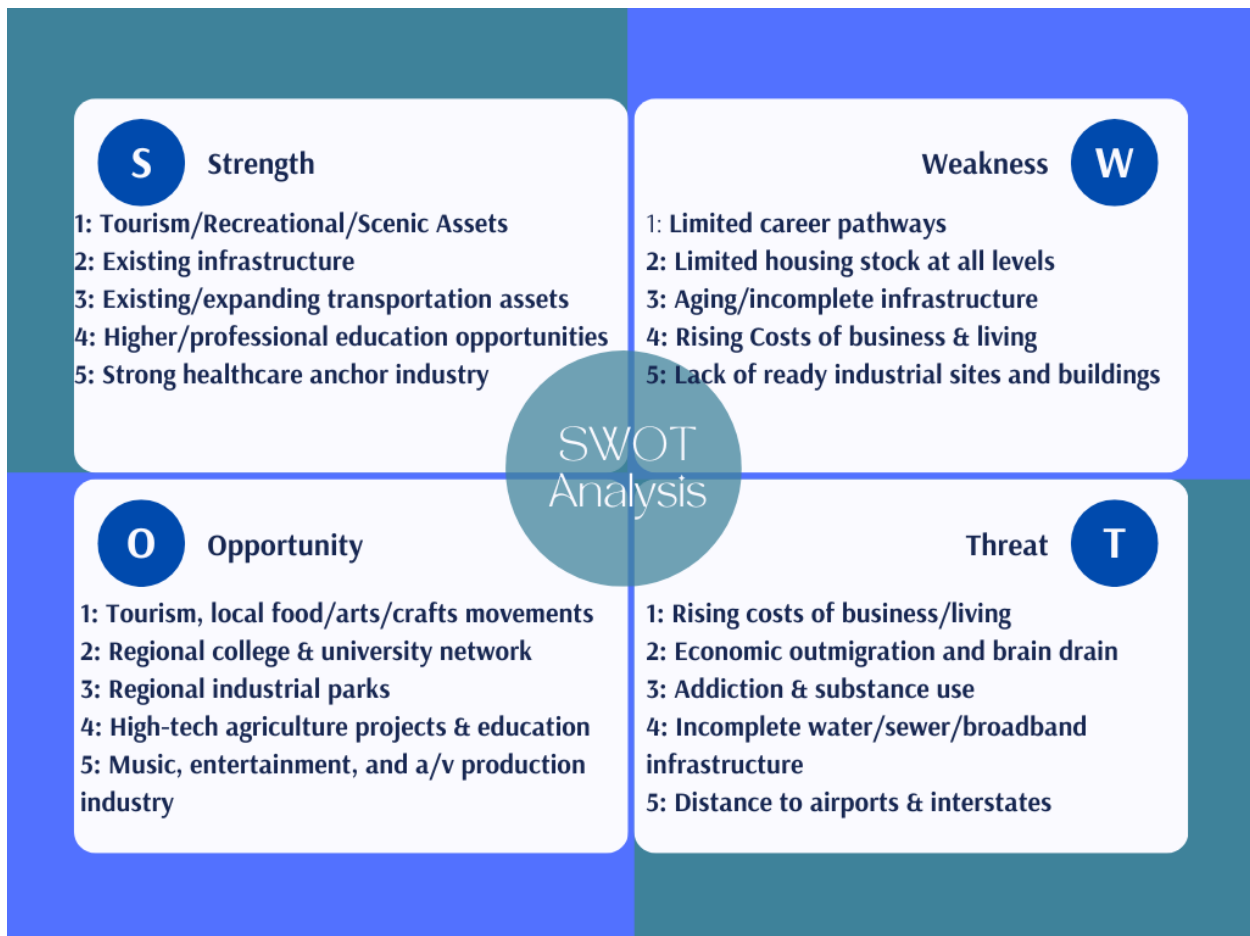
S Strength

1: Tourism/Recreational/Scenic Assets
2: Existing infrastructure
3: Existing/expanding transportation assets
4: Higher/professional education opportunities
5: Strong healthcare anchor industry

Weakness W

1: Limited career pathways
2: Limited housing stock at all levels
3: Aging/incomplete infrastructure
4: Rising Costs of business & living
5: Lack of ready industrial sites and buildings

SWOT Analysis

O Opportunity

1: Tourism, local food/arts/crafts movements
2: Regional college & university network
3: Regional industrial parks
4: High-tech agriculture projects & education
5: Music, entertainment, and a/v production industry

Threat T

1: Rising costs of business/living
2: Economic outmigration and brain drain
3: Addiction & substance use
4: Incomplete water/sewer/broadband infrastructure
5: Distance to airports & interstates